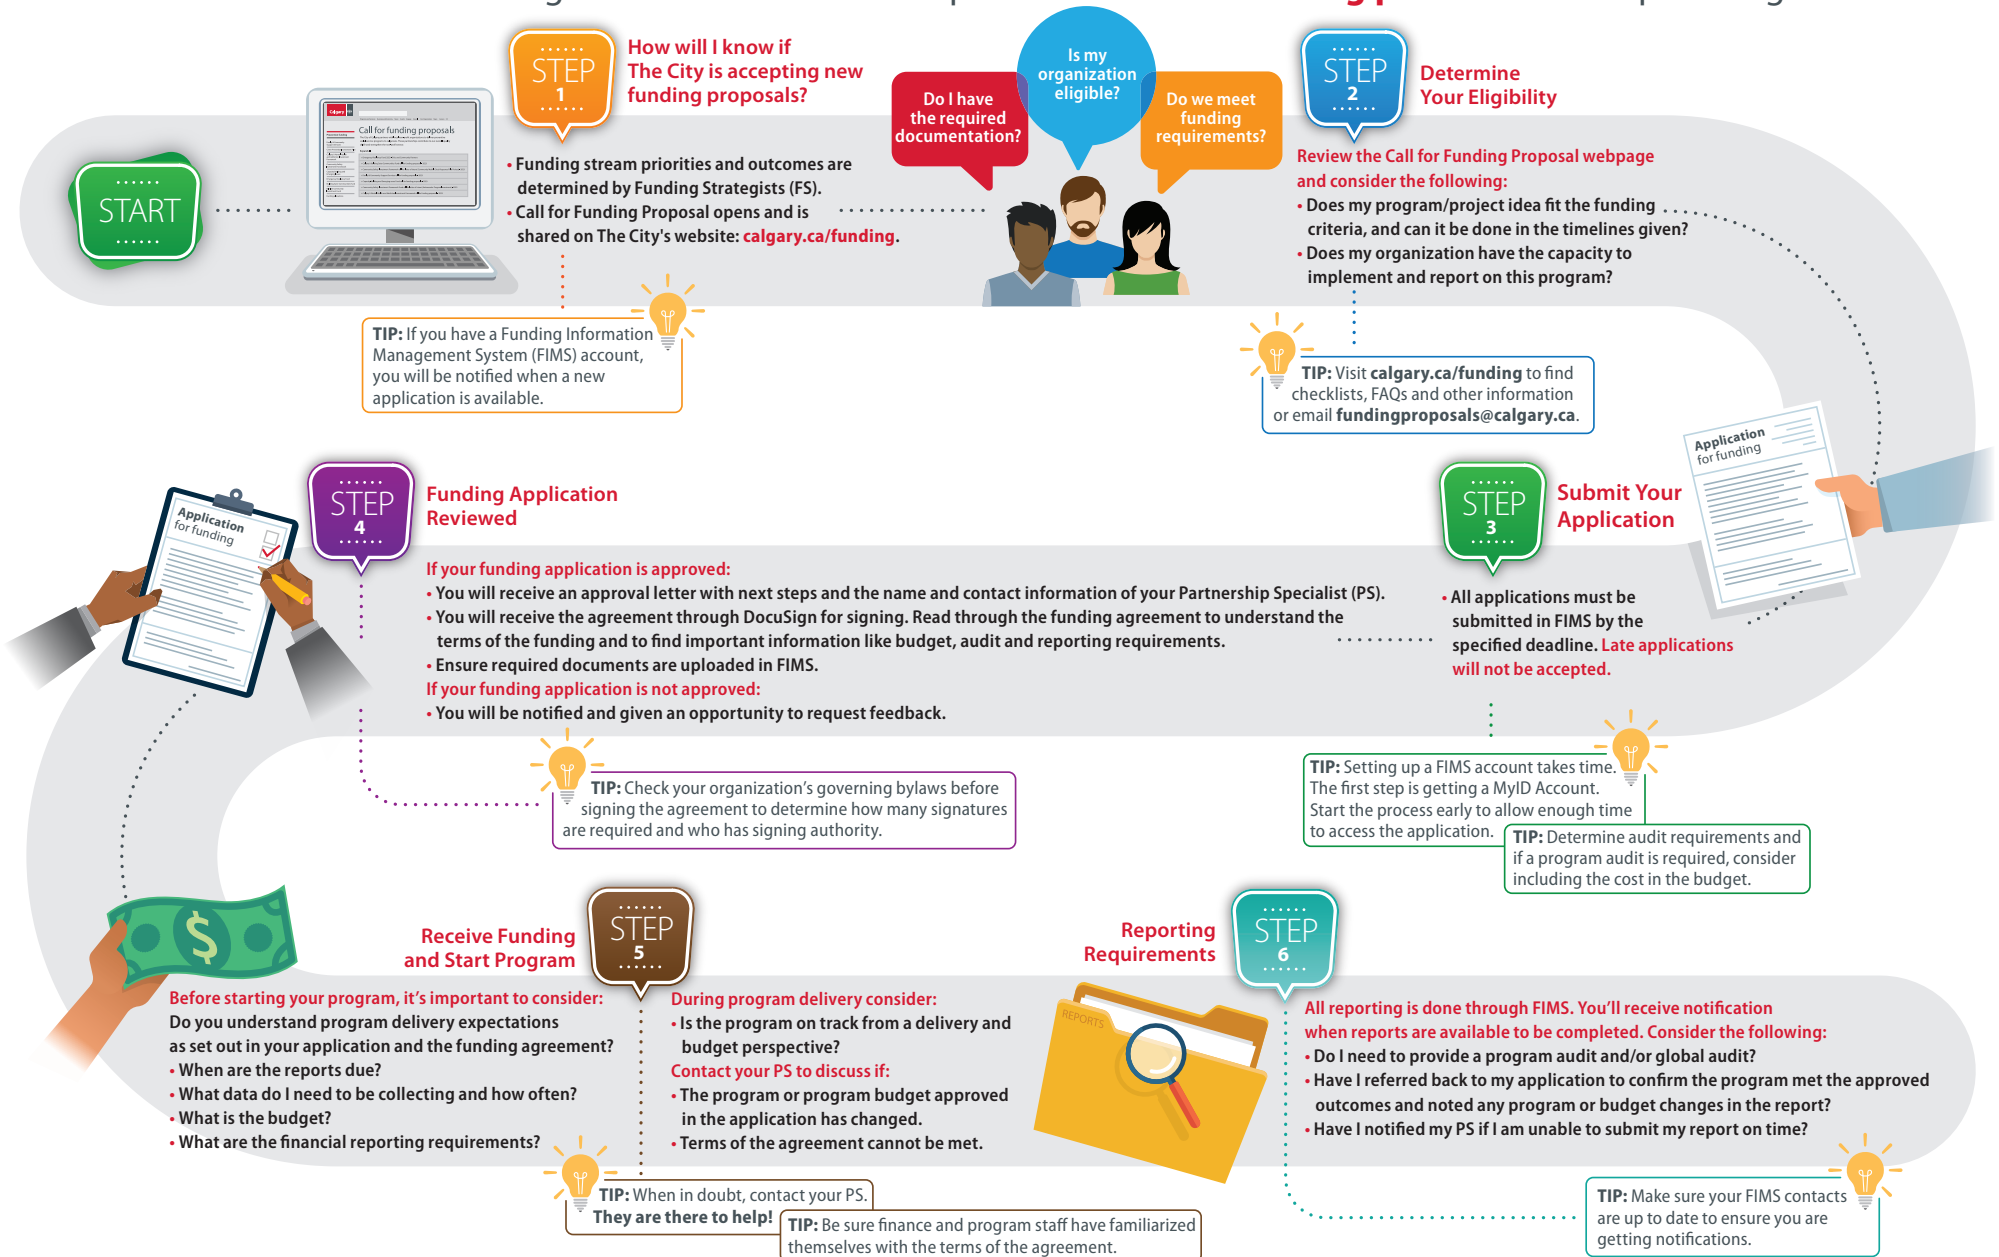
START

STEP 1
How will I know if The City is accepting new funding proposals?

Call for funding proposals

• Funding stream priorities and outcomes are determined by Funding Strategists (FS).
• Call for Funding Proposal opens and is shared on The City's website: calgary.ca/funding.

TIP: If you have a Funding Information Management System (FIMS) account, you will be notified when a new application is available.

Do I have the required documentation?
Is my organization eligible?
Do we meet funding requirements?

STEP 2
Determine Your Eligibility

Review the Call for Funding Proposal webpage and consider the following:
• Does my program/project idea fit the funding criteria, and can it be done in the timelines given?
• Does my organization have the capacity to implement and report on this program?

TIP: Visit calgary.ca/funding to find checklists, FAQs and other information or email fundingproposals@calgary.ca.

Application for funding

STEP 3
Submit Your Application

• All applications must be submitted in FIMS by the specified deadline. Late applications will not be accepted.

TIP: Setting up a FIMS account takes time. The first step is getting a MyID Account. Start the process early to allow enough time to access the application.

TIP: Determine audit requirements and if a program audit is required, consider including the cost in the budget.

Application for funding

STEP 4
Funding Application Reviewed

If your funding application is approved:
• You will receive an approval letter with next steps and the name and contact information of your Partnership Specialist (PS).
• You will receive the agreement through DocuSign for signing. Read through the funding agreement to understand the terms of the funding and to find important information like budget, audit and reporting requirements.
• Ensure required documents are uploaded in FIMS.
If your funding application is not approved:
• You will be notified and given an opportunity to request feedback.

TIP: Check your organization's governing bylaws before signing the agreement to determine how many signatures are required and who has signing authority.

Receive Funding and Start Program
STEP 5

Before starting your program, it's important to consider:
Do you understand program delivery expectations as set out in your application and the funding agreement?
• When are the reports due?
• What data do I need to be collecting and how often?
• What is the budget?
• What are the financial reporting requirements?

During program delivery consider:
• Is the program on track from a delivery and budget perspective?
Contact your PS to discuss if:
• The program or program budget approved in the application has changed.
• Terms of the agreement cannot be met.

TIP: When in doubt, contact your PS. They are there to help!

TIP: Be sure finance and program staff have familiarized themselves with the terms of the agreement.

REPORTS

Reporting Requirements
STEP 6

All reporting is done through FIMS. You'll receive notification when reports are available to be completed. Consider the following:
• Do I need to provide a program audit and/or global audit?
• Have I referred back to my application to confirm the program met the approved outcomes and noted any program or budget changes in the report?
• Have I notified my PS if I am unable to submit my report on time?

TIP: Make sure your FIMS contacts are up to date to ensure you are getting notifications.